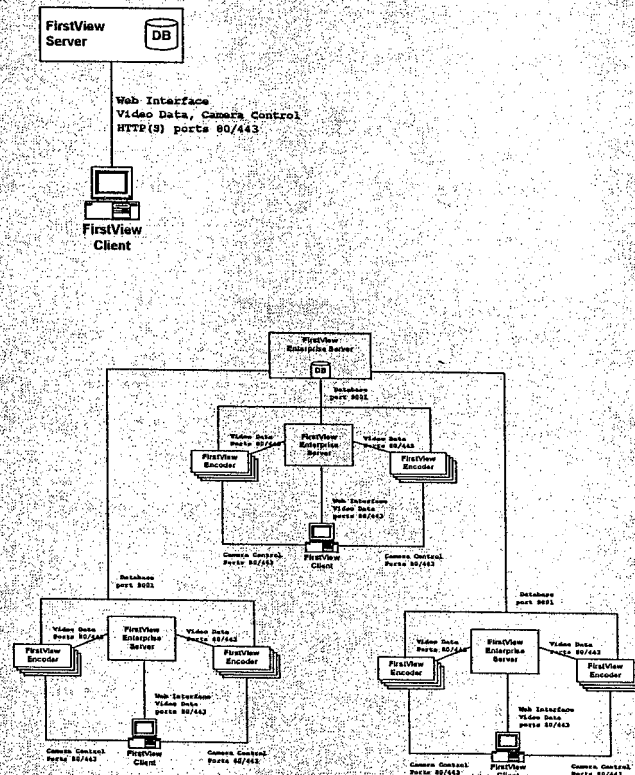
FirstView Server

DB

Web Interface
Video Data, Camera Control
HTTP(S) ports 80/443

FirstView Client

FirstView Enterprise Server

DB

Database port 9051

FirstView Encoder

Video Data Ports 80/443

FirstView Enterprise Server

Video Data Ports 80/443

FirstView Encoder

Web Interface Video Data ports 80/443

Camera Control Ports 80/443

FirstView Client

Camera Control Ports 80/443

Database port 9051

Database port 9051

Video Data Ports 80/443

FirstView Encoder

FirstView Enterprise Server

Video Data Ports 80/443

FirstView Encoder

Web Interface Video Data ports 80/443

Camera Control Ports 80/443

FirstView Client

Camera Control Ports 80/443

Video Data Ports 80/443

FirstView Encoder

FirstView Enterprise Server

Video Data Ports 80/443

FirstView Encoder

Web Interface Video Data ports 80/443

Camera Control Ports 80/443

FirstView Client

Camera Control Ports 80/443